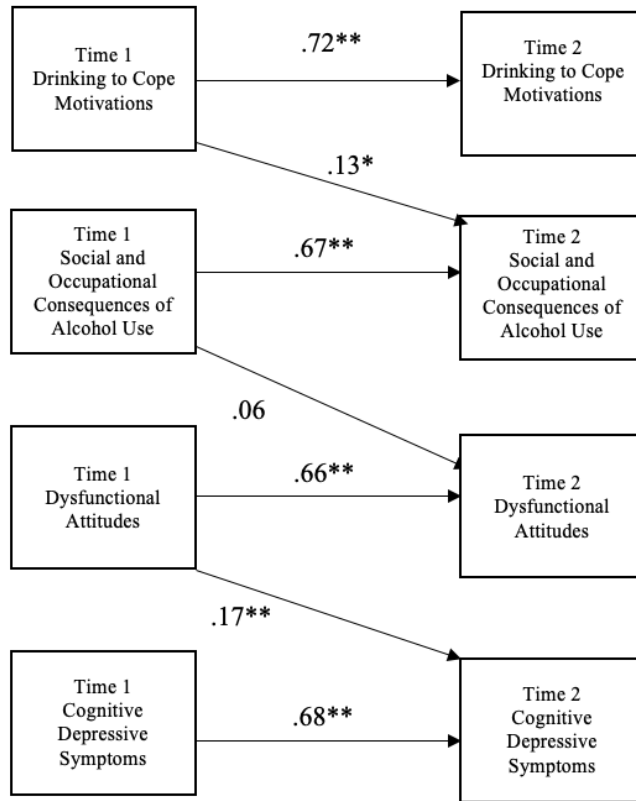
Time 1
Drinking to Cope
Motivations

.72**

Time 2
Drinking to Cope
Motivations

.13*

Time 1
Social and
Occupational
Consequences of
Alcohol Use

.67**

Time 2
Social and
Occupational
Consequences of
Alcohol Use

.06

Time 1
Dysfunctional
Attitudes

.66**

Time 2
Dysfunctional
Attitudes

.17**

Time 1
Cognitive
Depressive
Symptoms

.68**

Time 2
Cognitive
Depressive
Symptoms